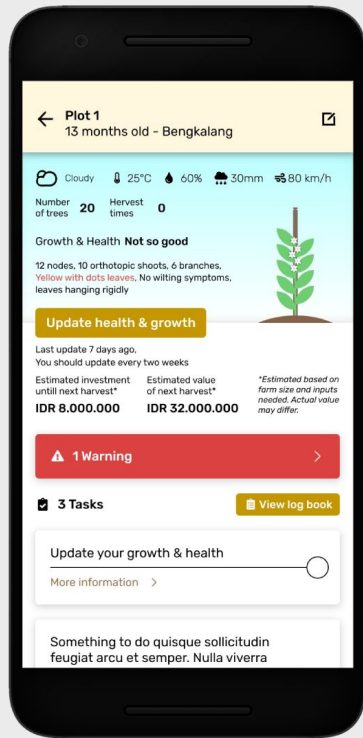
Plot 1
13 months old - Bengkalang

Cloudy 25°C 60% 30mm 80 km/h

Number of trees 20 Hervest times 0

Growth & Health Not so good

12 nodes, 10 orthotopic shoots, 6 branches, Yellow with dots leaves, No wilting symptoms, leaves hanging rigidly

Update health & growth

Last update 7 days ago.
You should update every two weeks

Estimated investment untill next harvest*
IDR 8.000.000

Estimated value of next harvest*
IDR 32.000.000

*Estimated based on farm size and inputs needed. Actual value may differ.

1 Warning

3 Tasks

View log book

Update your growth & health

More information >

Something to do quisque sollicitudin feugiat arcu et semper. Nulla viverra